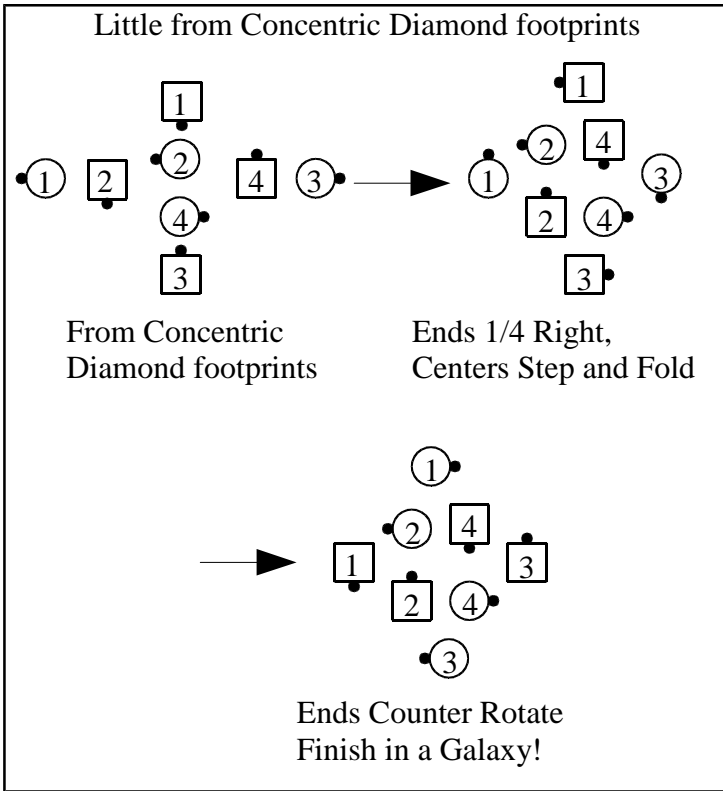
Little from Concentric Diamond footprints

1
1 2 2 4 3
4
3

From Concentric Diamond footprints

1
2 4
1 3
2 4
3

Ends 1/4 Right, Centers Step and Fold

1
2 4
1 3
2 4
3

Ends Counter Rotate
Finish in a Galaxy!